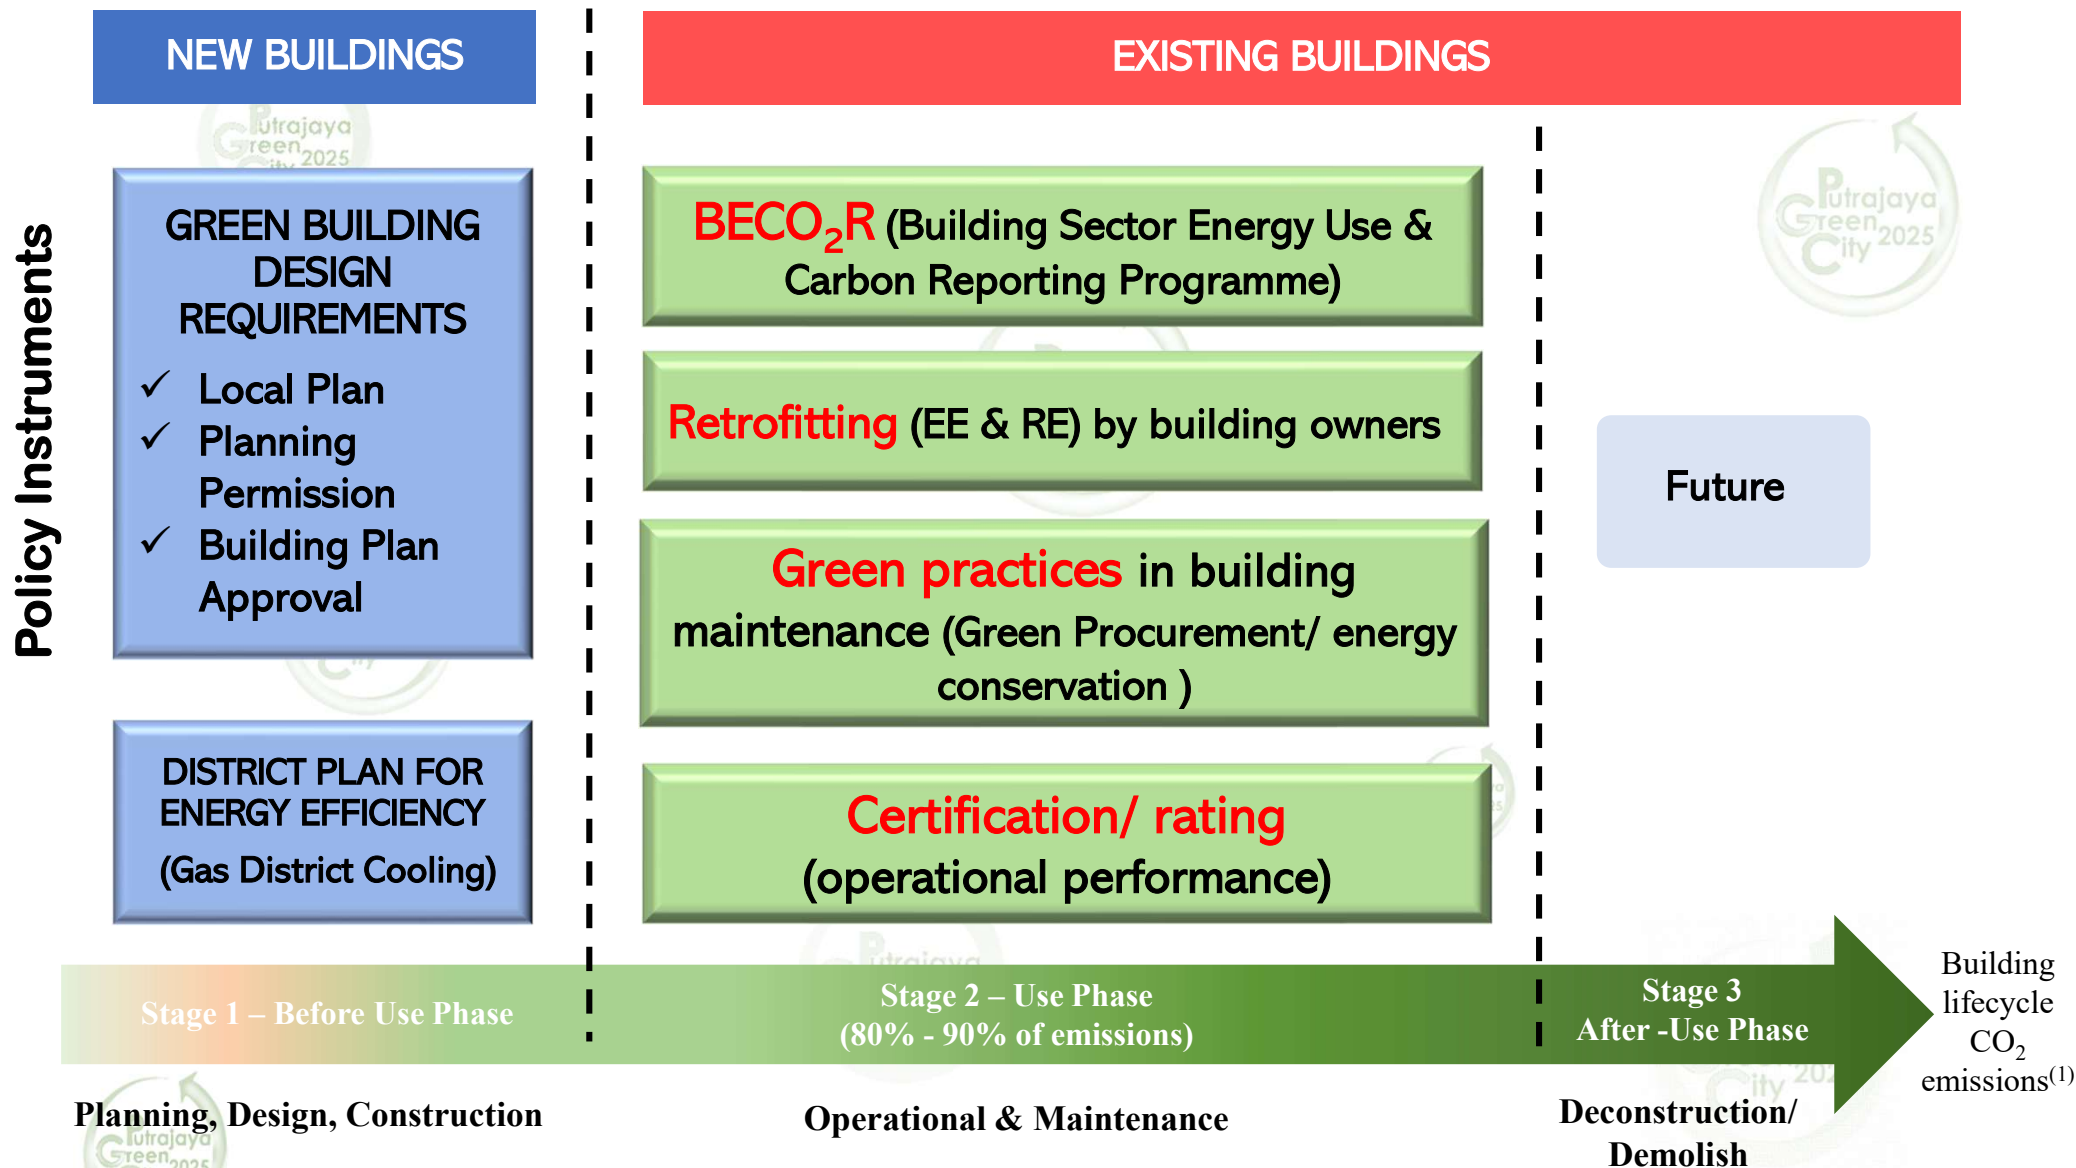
NEW BUILDINGS

EXISTING BUILDINGS

Policy Instruments

GREEN BUILDING DESIGN REQUIREMENTS
✓ Local Plan
✓ Planning Permission
✓ Building Plan Approval

DISTRICT PLAN FOR ENERGY EFFICIENCY
(Gas District Cooling)

$BECO_2R$ (Building Sector Energy Use & Carbon Reporting Programme)

Retrofitting (EE & RE) by building owners

Green practices in building maintenance (Green Procurement/ energy conservation )

Certification/ rating
(operational performance)

Future

Stage 1 – Before Use Phase

Stage 2 – Use Phase
(80% - 90% of emissions)

Stage 3
After -Use Phase

Building lifecycle $CO_2$ emissions$^{(1)}$

Planning, Design, Construction

Operational & Maintenance

Deconstruction/ Demolish